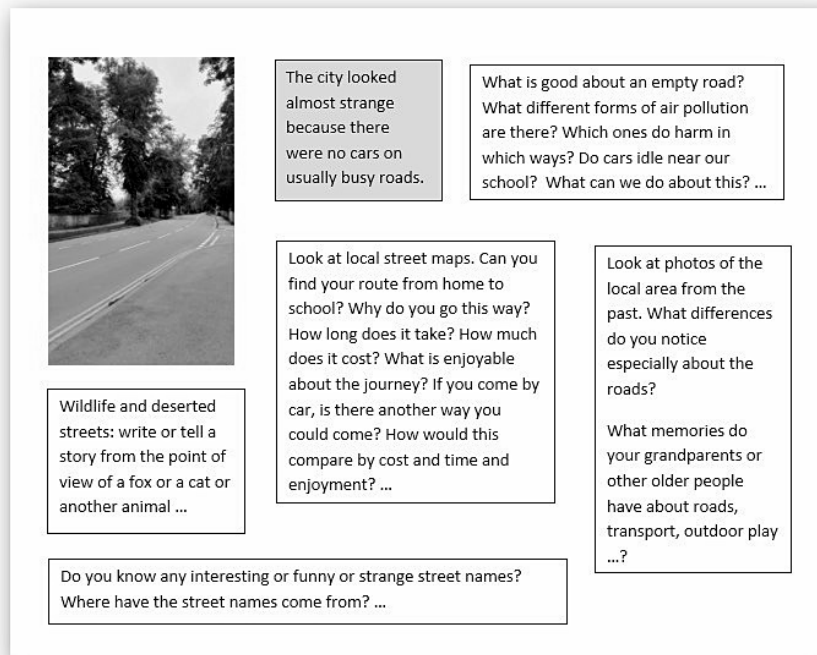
The city looked almost strange because there were no cars on usually busy roads.

What is good about an empty road? What different forms of air pollution are there? Which ones do harm in which ways? Do cars idle near our school? What can we do about this? ...

Look at local street maps. Can you find your route from home to school? Why do you go this way? How long does it take? How much does it cost? What is enjoyable about the journey? If you come by car, is there another way you could come? How would this compare by cost and time and enjoyment? ...

Look at photos of the local area from the past. What differences do you notice especially about the roads?

What memories do your grandparents or other older people have about roads, transport, outdoor play ...?

Wildlife and deserted streets: write or tell a story from the point of view of a fox or a cat or another animal ...

Do you know any interesting or funny or strange street names? Where have the street names come from? ...